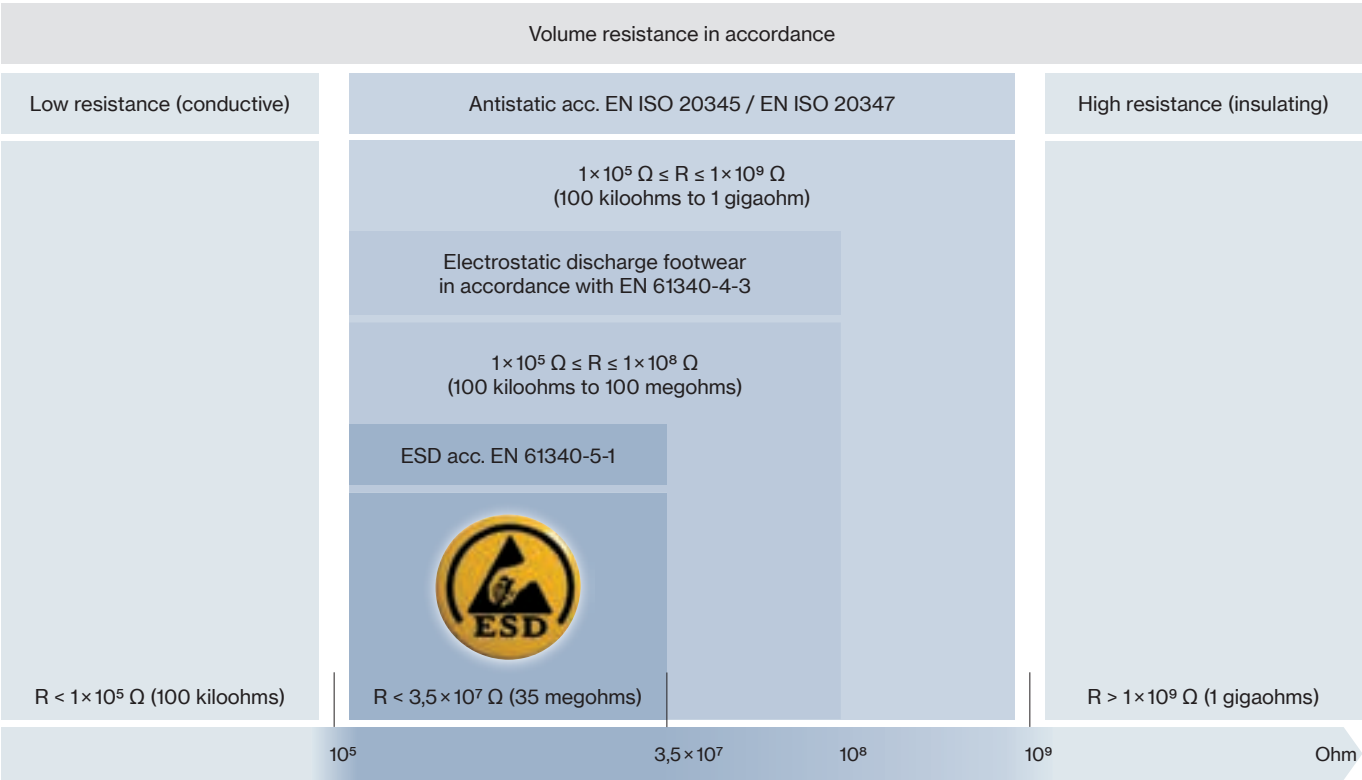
Volume resistance in accordance

Low resistance (conductive)

Antistatic acc. EN ISO 20345 / EN ISO 20347

High resistance (insulating)

$1 \times 10^5\ \Omega \leq R \leq 1 \times 10^9\ \Omega$
(100 kiloohms to 1 gigaohm)

Electrostatic discharge footwear in accordance with EN 61340-4-3

$1 \times 10^5\ \Omega \leq R \leq 1 \times 10^8\ \Omega$
(100 kiloohms to 100 megohms)

ESD acc. EN 61340-5-1

ESD

$R < 1 \times 10^5\ \Omega$ (100 kiloohms)

$R < 3{,}5 \times 10^7\ \Omega$ (35 megohms)

$R > 1 \times 10^9\ \Omega$ (1 gigaohms)

$10^5$ $3{,}5 \times 10^7$ $10^8$ $10^9$ Ohm